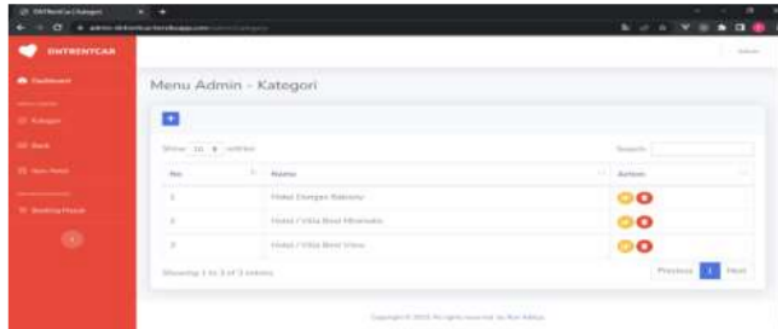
DNTRENTCAR

Menu Admin - Kategori

+

Show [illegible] entries

Search:

| No | Nama | Action |
|---|---|---|
| 1 | Hotel Dengan Balcony | |
| 2 | Hotel / Villa Best Mountain | |
| 3 | Hotel / Villa Best View | |

Showing 1 to 3 of 3 entries

Previous 1 Next

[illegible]